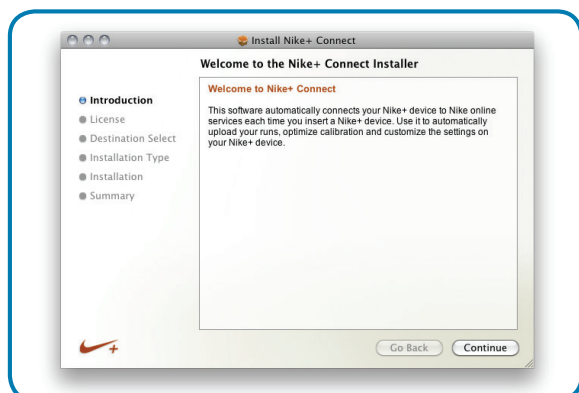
Install Nike+ Connect

Welcome to the Nike+ Connect Installer

Introduction
License
Destination Select
Installation Type
Installation
Summary

Welcome to Nike+ Connect

This software automatically connects your Nike+ device to Nike online services each time you insert a Nike+ device. Use it to automatically upload your runs, optimize calibration and customize the settings on your Nike+ device.

+

Go Back Continue